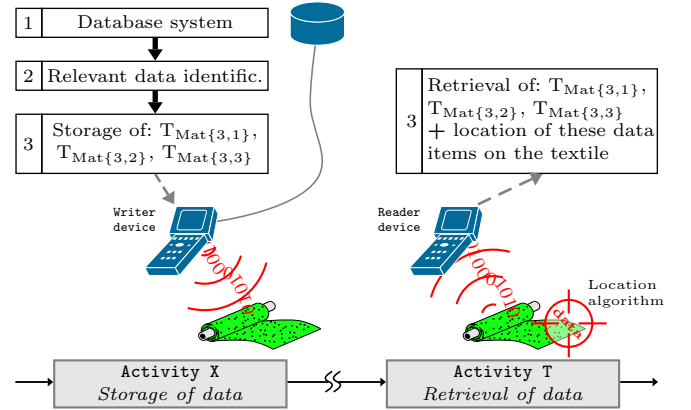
1 Database system

2 Relevant data identific.

3 Storage of: $T_{Mat\{3,1\}}$, $T_{Mat\{3,2\}}$, $T_{Mat\{3,3\}}$

Writer device

1001001

3 Retrieval of: $T_{Mat\{3,1\}}$, $T_{Mat\{3,2\}}$, $T_{Mat\{3,3\}}$ + location of these data items on the textile

Reader device

1001010

data

Location algorithm

Activity X
Storage of data

Activity T
Retrieval of data